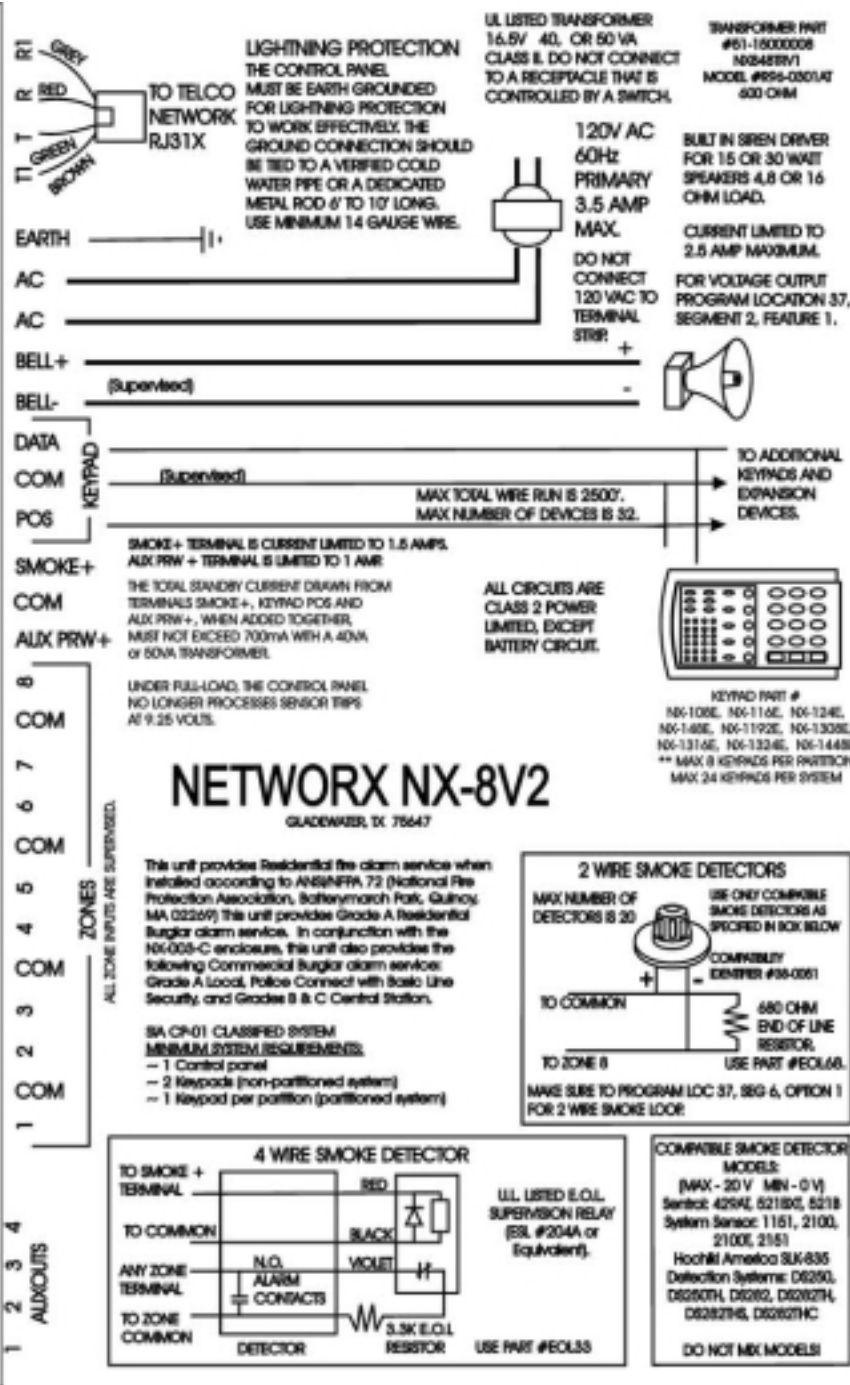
R1 GREY
R RED
T GREEN
T1 BROWN
TO TELCO NETWORK RJ31X

LIGHTNING PROTECTION
THE CONTROL PANEL MUST BE EARTH GROUNDED FOR LIGHTNING PROTECTION TO WORK EFFECTIVELY. THE GROUND CONNECTION SHOULD BE TIED TO A VERIFIED COLD WATER PIPE OR A DEDICATED METAL ROD 6' TO 10' LONG. USE MINIMUM 14 GAUGE WIRE.

UL LISTED TRANSFORMER 16.5V 40, OR 50 VA CLASS II. DO NOT CONNECT TO A RECEPTACLE THAT IS CONTROLLED BY A SWITCH.

TRANSFORMER PART #61-15000008 NX2415V1 MODEL #R96-0801AT 600 OHM

120V AC 60Hz PRIMARY 3.5 AMP MAX.

DO NOT CONNECT 120 VAC TO TERMINAL STRIP.

BUILT IN SIREN DRIVER FOR 15 OR 30 WATT SPEAKERS 4,8 OR 16 OHM LOAD.

CURRENT LIMITED TO 2.5 AMP MAXIMUM.

FOR VOLTAGE OUTPUT PROGRAM LOCATION 37, SEGMENT 2, FEATURE 1.

EARTH
AC
AC
BELL+
+
(Supervised)
-
BELL-
DATA
COM
POS
KEYPAD
(Supervised)
MAX TOTAL WIRE RUN IS 2500'.
MAX NUMBER OF DEVICES IS 32.
TO ADDITIONAL KEYPADS AND EXPANSION DEVICES.

SMOKE+ TERMINAL IS CURRENT LIMITED TO 1.5 AMPS.
AUX PRW + TERMINAL IS LIMITED TO 1 AMP.

SMOKE+
COM
AUX PRW+

THE TOTAL STANDBY CURRENT DRAWN FROM TERMINALS SMOKE+, KEYPAD POS AND AUX PRW+, WHEN ADDED TOGETHER, MUST NOT EXCEED 700mA WITH A 40VA or 50VA TRANSFORMER.

ALL CIRCUITS ARE CLASS 2 POWER LIMITED, EXCEPT BATTERY CIRCUIT.

UNDER FULL-LOAD, THE CONTROL PANEL NO LONGER PROCESSES SENSOR TRIPS AT 9.25 VOLTS.

KEYPAD PART # NX-108E, NX-116E, NX-124E, NX-148E, NX-1192E, NX-1308E, NX-1316E, NX-1324E, NX-1448
** MAX 8 KEYPADS PER PARTITION
MAX 24 KEYPADS PER SYSTEM

8
COM
7
6
COM
5
4
COM
3
2
COM
1
ZONES
ALL ZONE INPUTS ARE SUPERVISED.

NETWORX NX-8V2
GLADEWATER, TX 75647

This unit provides Residential fire alarm service when installed according to ANSI/NFPA 72 (National Fire Protection Association, Batterymarch Park, Quincy, MA 02269) This unit provides Grade A Residential Burglar alarm service. In conjunction with the NX-003-C enclosure, this unit also provides the following Commercial Burglar alarm service: Grade A Local, Police Connect with Basic Line Security, and Grades B & C Central Station.

SIA CP-01 CLASSIFIED SYSTEM
MINIMUM SYSTEM REQUIREMENTS:
-- 1 Control panel
-- 2 Keypads (non-partitioned system)
-- 1 Keypad per partition (partitioned system)

2 WIRE SMOKE DETECTORS
MAX NUMBER OF DETECTORS IS 20
USE ONLY COMPATIBLE SMOKE DETECTORS AS SPECIFIED IN BOX BELOW
COMPATIBILITY IDENTIFIER #88-0051
+ -
TO COMMON
680 OHM END OF LINE RESISTOR.
TO ZONE 8
USE PART #EOL68.
MAKE SURE TO PROGRAM LOC 37, SEG 6, OPTION 1 FOR 2 WIRE SMOKE LOOP.

4 WIRE SMOKE DETECTOR
TO SMOKE + TERMINAL
TO COMMON
ANY ZONE TERMINAL
TO ZONE COMMON
N.O. ALARM CONTACTS
DETECTOR
RED
BLACK
VIOLET
3.3K E.O.L RESISTOR
U.L. LISTED E.O.L. SUPERVISION RELAY (ESL #204A or Equivalent).
USE PART #EOL33

4
3
2
1
AUXOUTS

COMPATIBLE SMOKE DETECTOR MODELS:
(MAX - 20 V MIN - 0 V)
Sentrol: 429AT, 521BXT, 521B
System Sensor: 1151, 2100, 2100T, 2151
Hochiki America SLK-835
Detection Systems: DS250, DS250TH, DS282, DS282TH, DS282THS, DS282THC
DO NOT MIX MODELS!